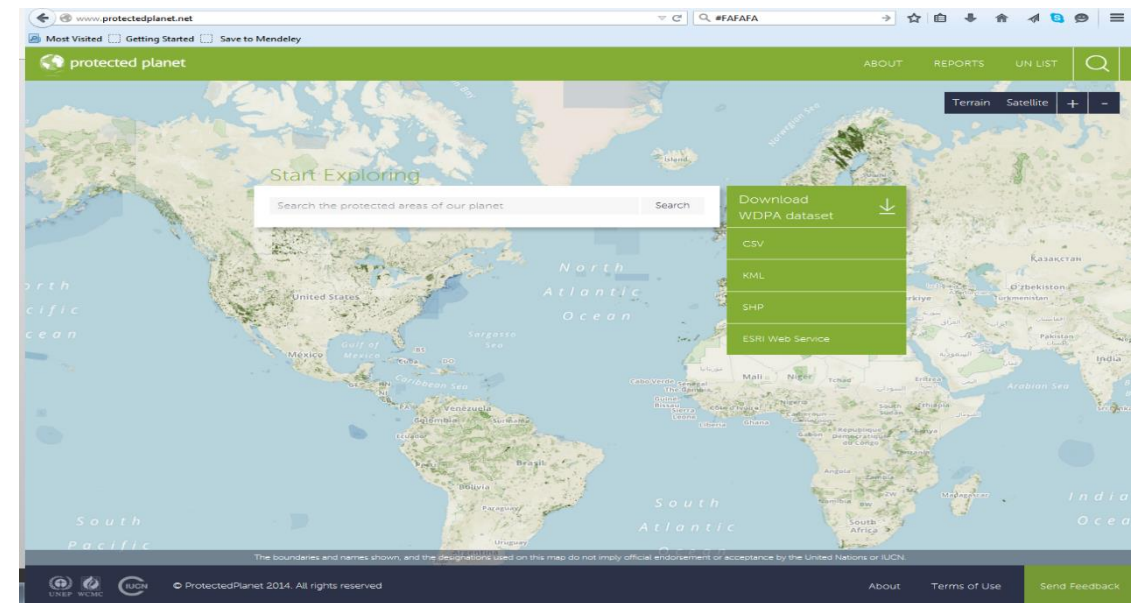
www.protectedplanet.net
#FAFAFA
Most Visited Getting Started Save to Mendeley

protected planet
ABOUT REPORTS UN LIST

Terrain Satellite + -

Start Exploring
Search the protected areas of our planet
Search

Download WDPA dataset
CSV
KML
SHP
ESRI Web Service

North Atlantic Ocean
United States
Gulf of Mexico
Mexico
Sargasso Sea
Caribbean Sea
Venezuela
Colombia
Suriname
Ecuador
Brasil
Bolivia
Paraguay
Uruguay
South Atlantic
Mali
Niger
Tchad
Guinea
Sierra Leone
Ghana
Nigeria
Kazakhstan
O'zbekiston
Turkmenistan
Pakistan
India
Arabian Sea
Madagascar
South Africa
South Pacific
North Pacific Ocean
Indian Ocean
Angola

The boundaries and names shown, and the designations used on this map do not imply official endorsement or acceptance by the United Nations or IUCN.

UNEP WCMC IUCN
© ProtectedPlanet 2014. All rights reserved
About Terms of Use Send Feedback